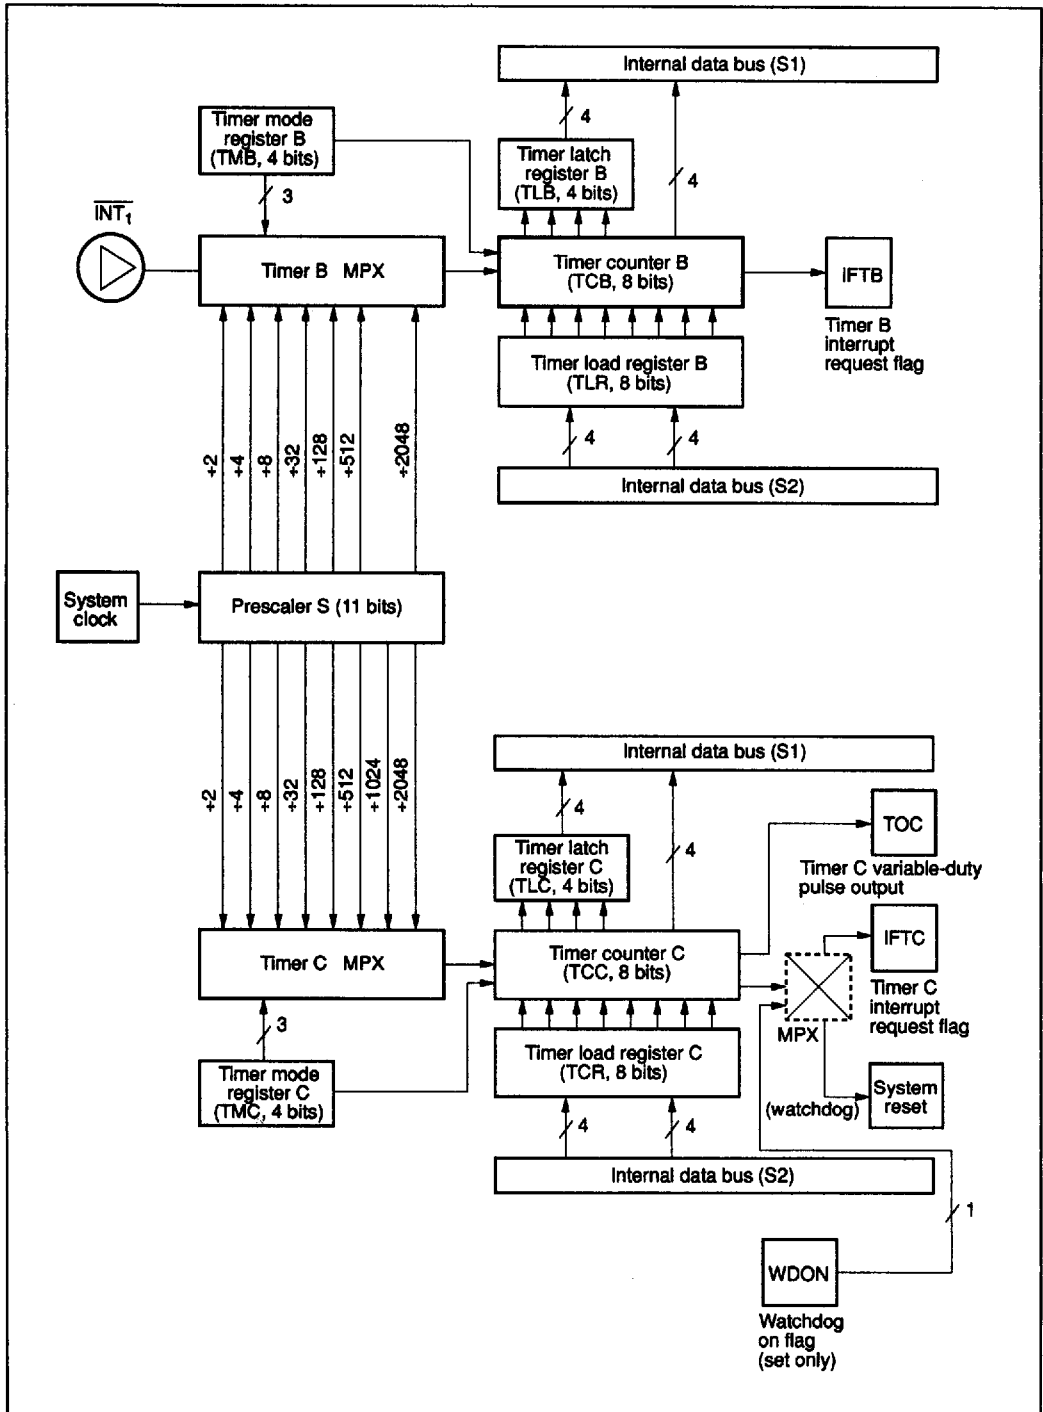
Internal data bus (S1)

Timer mode register B (TMB, 4 bits)

4

Timer latch register B (TLB, 4 bits)

4

3

$\overline{INT_1}$

Timer B MPX

Timer counter B (TCB, 8 bits)

IFTB

Timer B interrupt request flag

Timer load register B (TLR, 8 bits)

÷2 ÷4 ÷8 ÷32 ÷128 ÷512 ÷2048

4

4

Internal data bus (S2)

System clock

Prescaler S (11 bits)

Internal data bus (S1)

÷2 ÷4 ÷8 ÷32 ÷128 ÷512 ÷1024 ÷2048

4

Timer latch register C (TLC, 4 bits)

4

TOC

Timer C variable-duty pulse output

IFTC

Timer C MPX

Timer counter C (TCC, 8 bits)

Timer C interrupt request flag

3

MPX

Timer load register C (TCR, 8 bits)

Timer mode register C (TMC, 4 bits)

System reset

(watchdog)

4

4

Internal data bus (S2)

1

WDON

Watchdog on flag (set only)